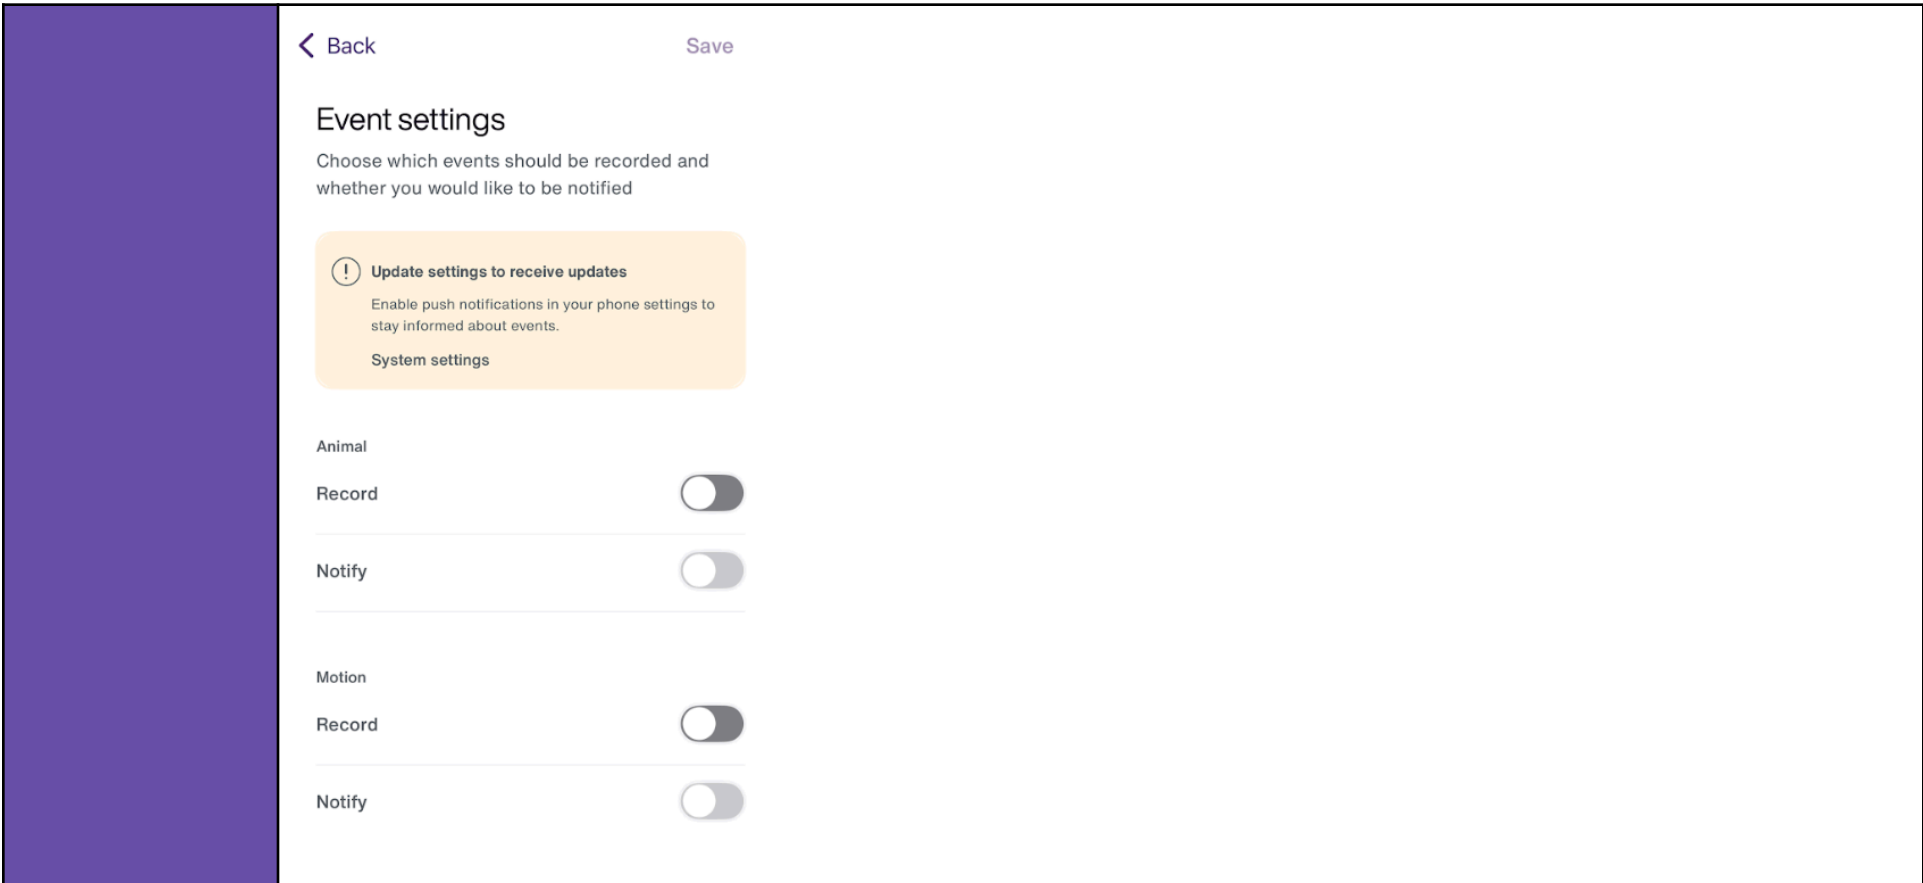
Back

Save

Event settings

Choose which events should be recorded and whether you would like to be notified

Update settings to receive updates

Enable push notifications in your phone settings to stay informed about events.

System settings

Animal

Record

Notify

Motion

Record

Notify